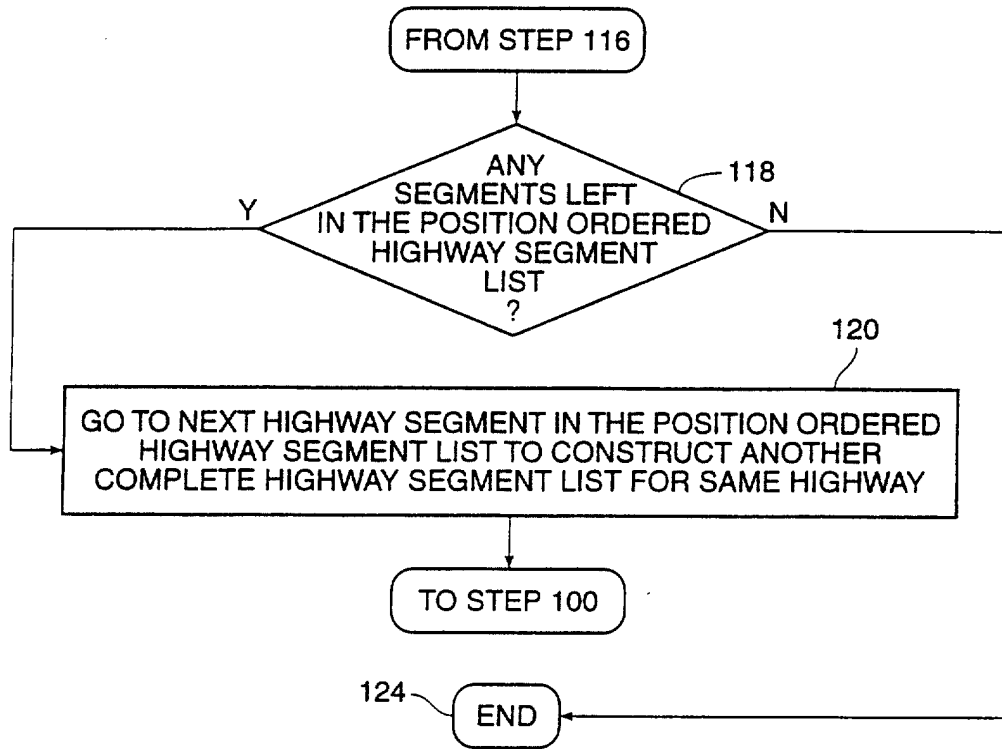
FROM STEP 116

ANY SEGMENTS LEFT IN THE POSITION ORDERED HIGHWAY SEGMENT LIST ?

118

Y

N

120

GO TO NEXT HIGHWAY SEGMENT IN THE POSITION ORDERED HIGHWAY SEGMENT LIST TO CONSTRUCT ANOTHER COMPLETE HIGHWAY SEGMENT LIST FOR SAME HIGHWAY

TO STEP 100

124

END